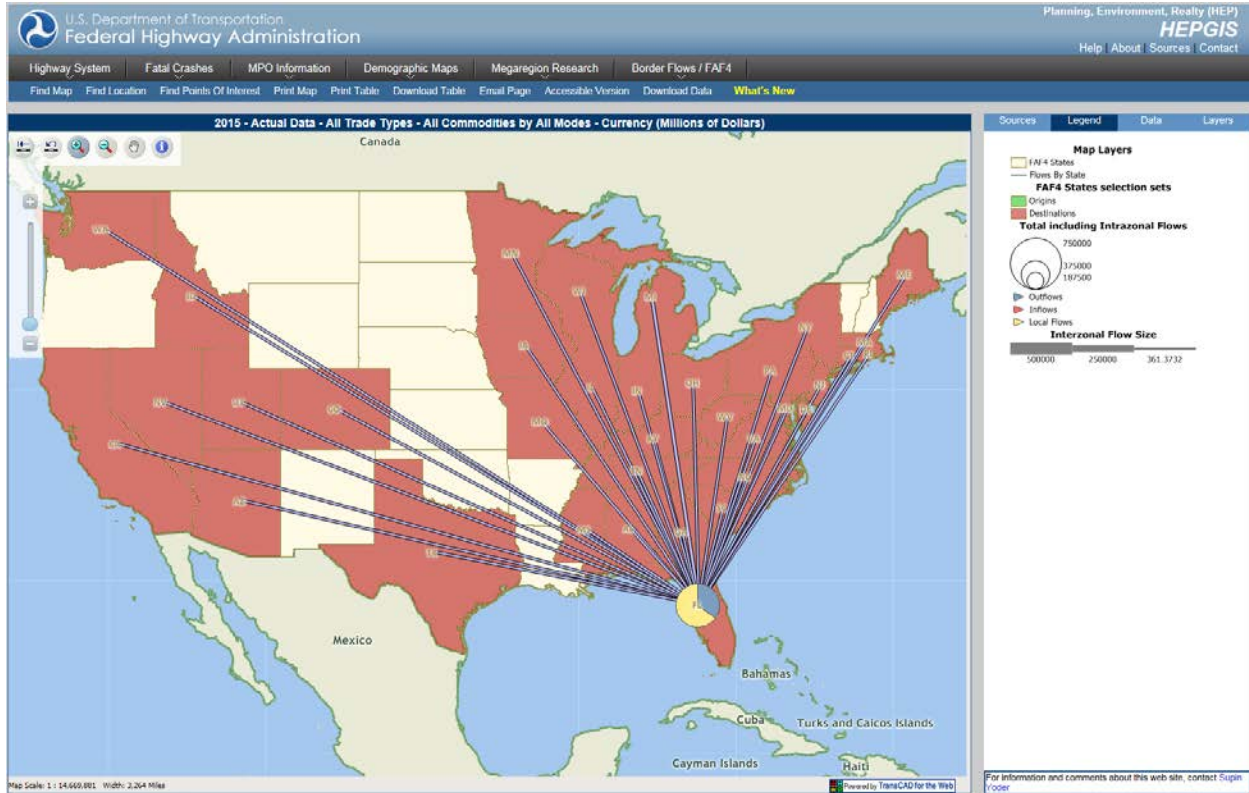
U.S. Department of Transportation
Federal Highway Administration

Planning, Environment, Realty (HEP)
HEPGIS
Help About Sources Contact

Highway System | Fatal Crashes | MPO Information | Demographic Maps | Megaregion Research | Border Flows / FAF4

Find Map | Find Location | Find Points Of Interest | Print Map | Print Table | Download Table | Email Page | Accessible Version | Download Data | What's New

2015 - Actual Data - All Trade Types - All Commodities by All Modes - Currency (Millions of Dollars)

Canada

WA
ID
NV
UT
CO
CA
AZ
TX
MN
WI
MI
IA
IL
IN
MO
KY
OH
WV
TN
AR
AL
GA
SC
NC
VA
PA
NY
MD
DE
NJ
MA
ME
FL

Mexico
Bahamas
Cuba
Turks and Caicos Islands
Cayman Islands
Haiti

Map Scale: 1 : 14,669,881 Width: 2,264 Miles

Powered by TransCAD for the Web

Sources | Legend | Data | Layers

Map Layers
FAF4 States
Flows By State
FAF4 States selection sets
Origins
Destinations
Total including Intrazonal Flows
750000
375000
187500
Outflows
Inflows
Local Flows
Interzonal Flow Size
500000 250000 361.3732

For information and comments about this web site, contact Supin Yoder